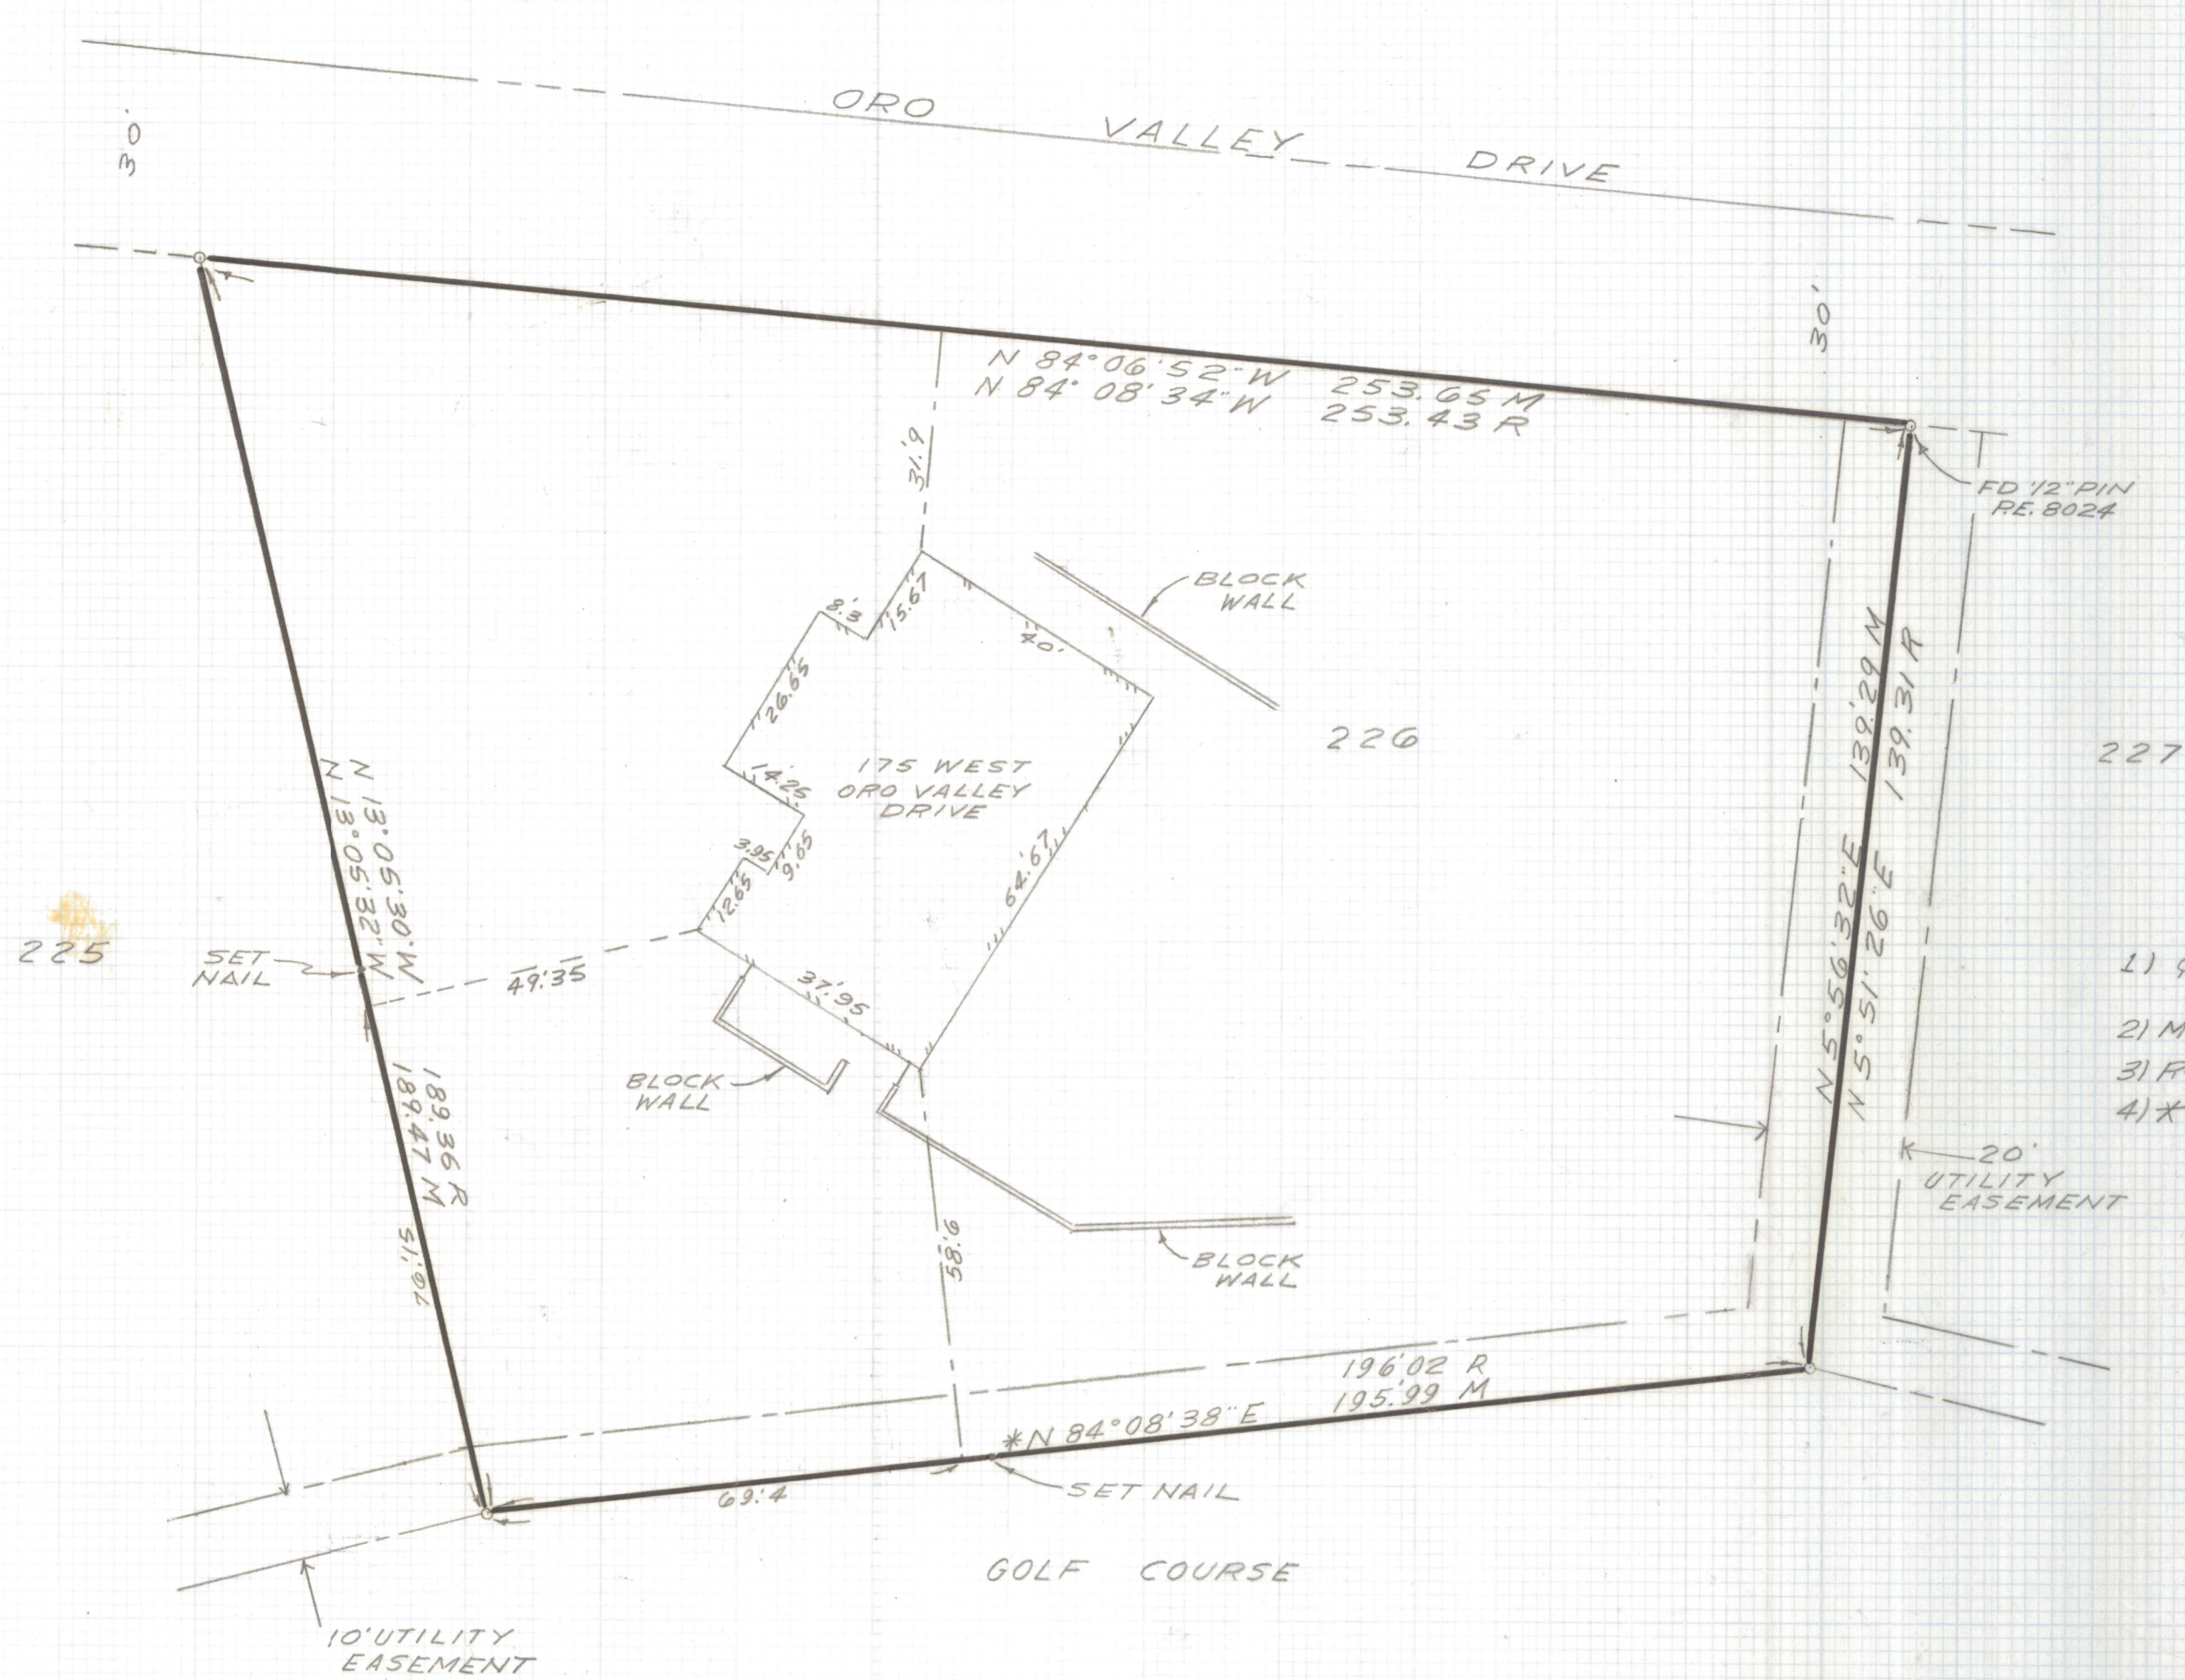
ORO VALLEY DRIVE

30'

30'

N 84°06'52" W 253.65 M
N 84° 08'34" W 253.43 R

31.9

FD 1/2" PIN
P.E. 8024

BLOCK WALL

8.3

15.67

70'

26.65

226

227

175 WEST
ORO VALLEY
DRIVE

14.25

3.95

9.05

12.65

64.67

N 13°05'30" W
N 13°05'32" W

225

SET NAIL

49.35

37.95

N 5°56'32" E 139.29 M
N 5°51'26" E 139.31 R

1) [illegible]

2) M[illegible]

3) R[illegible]

4) *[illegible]

BLOCK WALL

189.36 R
189.47 M

20'
UTILITY
EASEMENT

70.15

58.6

BLOCK WALL

196.02 R
195.99 M

*N 84°08'38" E

69.4

SET NAIL

GOLF COURSE

10' UTILITY
EASEMENT